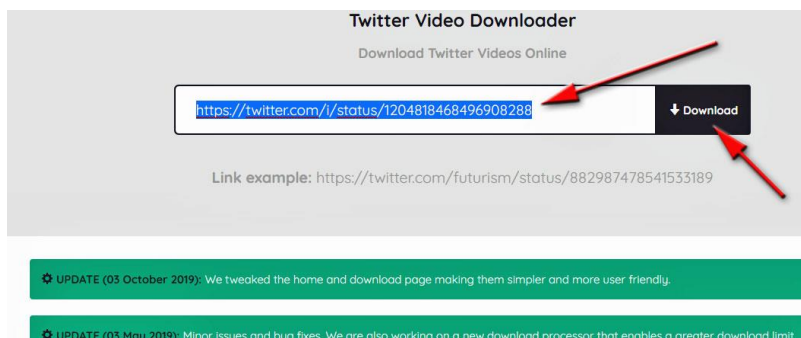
Twitter Video Downloader

Download Twitter Videos Online

https://twitter.com/i/status/1204818468496908288

Download

Link example: https://twitter.com/futurism/status/882987478541533189

UPDATE (03 October 2019): We tweaked the home and download page making them simpler and more user friendly.

UPDATE (03 May 2019): Minor issues and bug fixes. We are also working on a new download processor that enables a greater download limit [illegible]